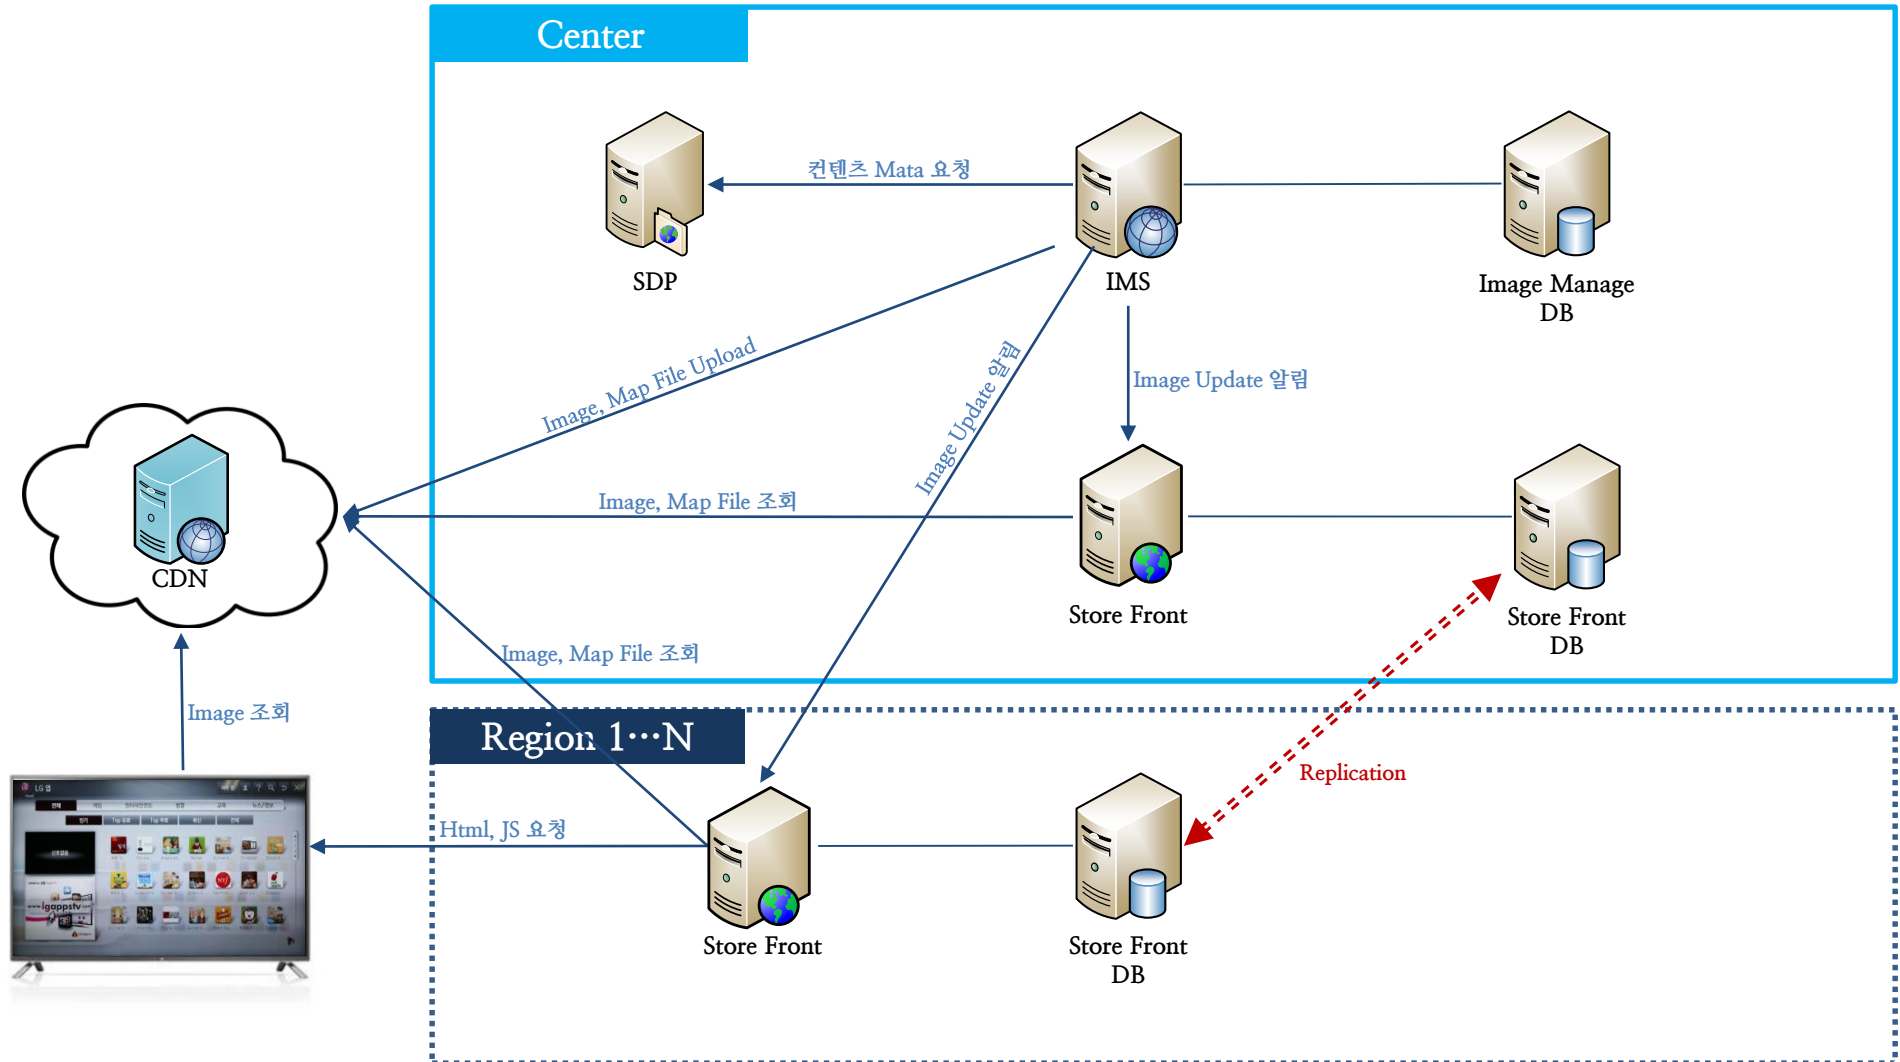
Center

컨텐츠 Mata 요청

SDP

IMS

Image Manage DB

Image, Map File Upload

Image Update 알림

Image Update 알림

CDN

Image, Map File 조회

Store Front

Store Front DB

Image, Map File 조회

Image 조회

Region 1…N

Replication

Html, JS 요청

Store Front

Store Front DB

LG 앱

lgappstv